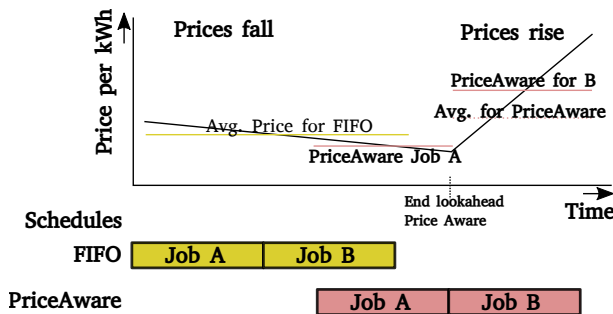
Price per kWh

Prices fall

Prices rise

PriceAware for B

Avg. for PriceAware

Avg. Price for FIFO

PriceAware Job A

End lookahead
Price Aware

Time

Schedules

FIFO

| Job A | Job B |
|---|---|

PriceAware

| Job A | Job B |
|---|---|